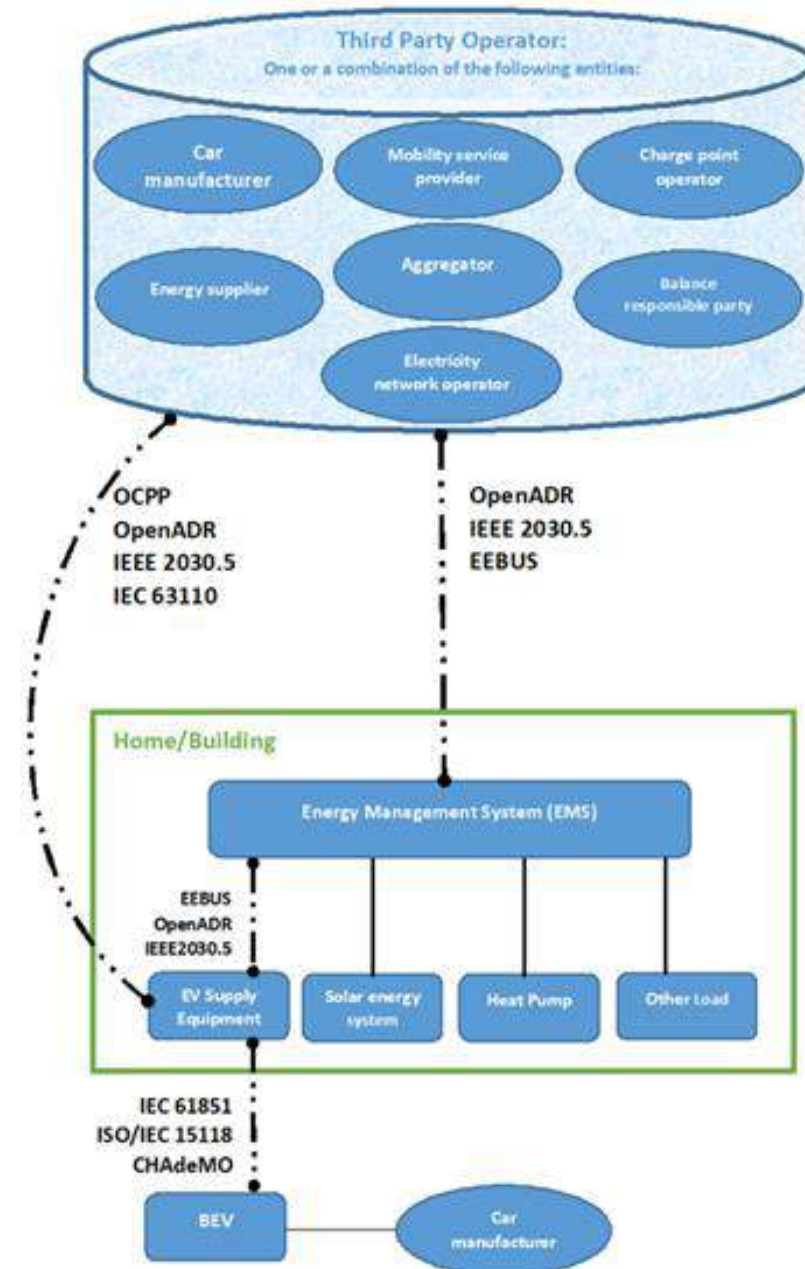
Third Party Operator:
One or a combination of the following entities:

Car manufacturer

Mobility service provider

Charge point operator

Energy supplier

Aggregator

Balance responsible party

Electricity network operator

OCPP
OpenADR
IEEE 2030.5
IEC 63110

OpenADR
IEEE 2030.5
EEBUS

Home/Building

Energy Management System (EMS)

EEBUS
OpenADR
IEEE2030.5

EV Supply Equipment

Solar energy system

Heat Pump

Other Load

IEC 61851
ISO/IEC 15118
CHAdeMO

BEV

Car manufacturer